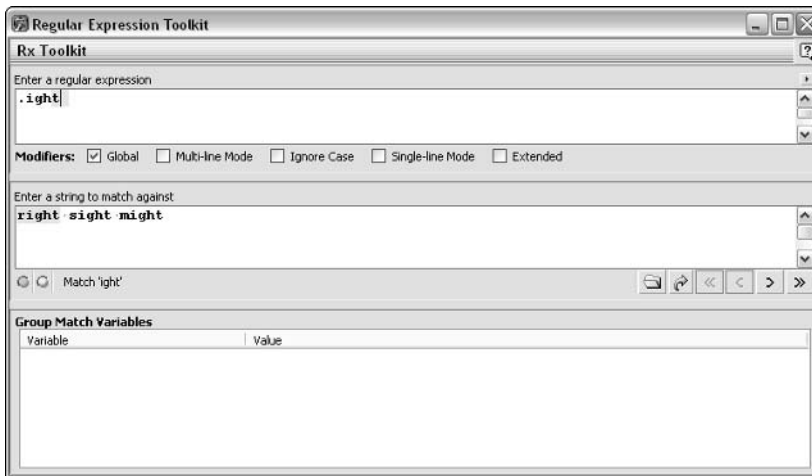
Regular Expression Toolkit

Rx Toolkit

Enter a regular expression

.ight

Modifiers: Global Multi-line Mode Ignore Case Single-line Mode Extended

Enter a string to match against

right sight might

Match 'ight'

Group Match Variables

| Variable | Value |
|---|---|